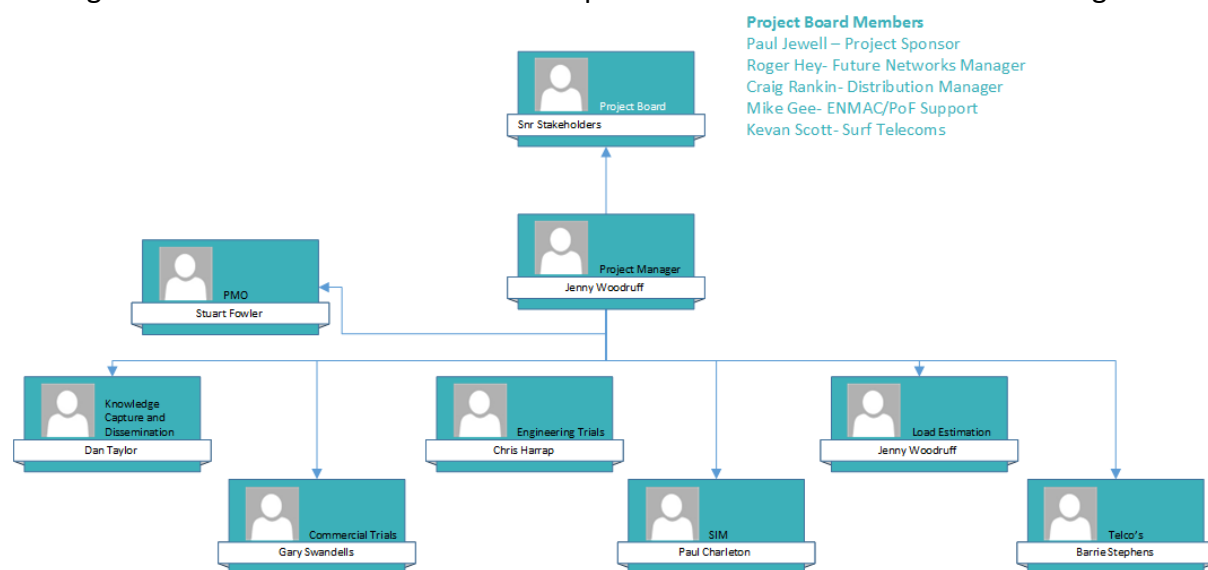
Project Board Members
Paul Jewell – Project Sponsor
Roger Hey- Future Networks Manager
Craig Rankin- Distribution Manager
Mike Gee- ENMAC/PoF Support
Kevan Scott- Surf Telecoms

Project Board
Snr Stakeholders

PMO
Stuart Fowler

Project Manager
Jenny Woodruff

Knowledge Capture and Dissemination
Dan Taylor

Commercial Trials
Gary Swandells

Engineering Trials
Chris Harrap

SIM
Paul Charleton

Load Estimation
Jenny Woodruff

Telco's
Barrie Stephens